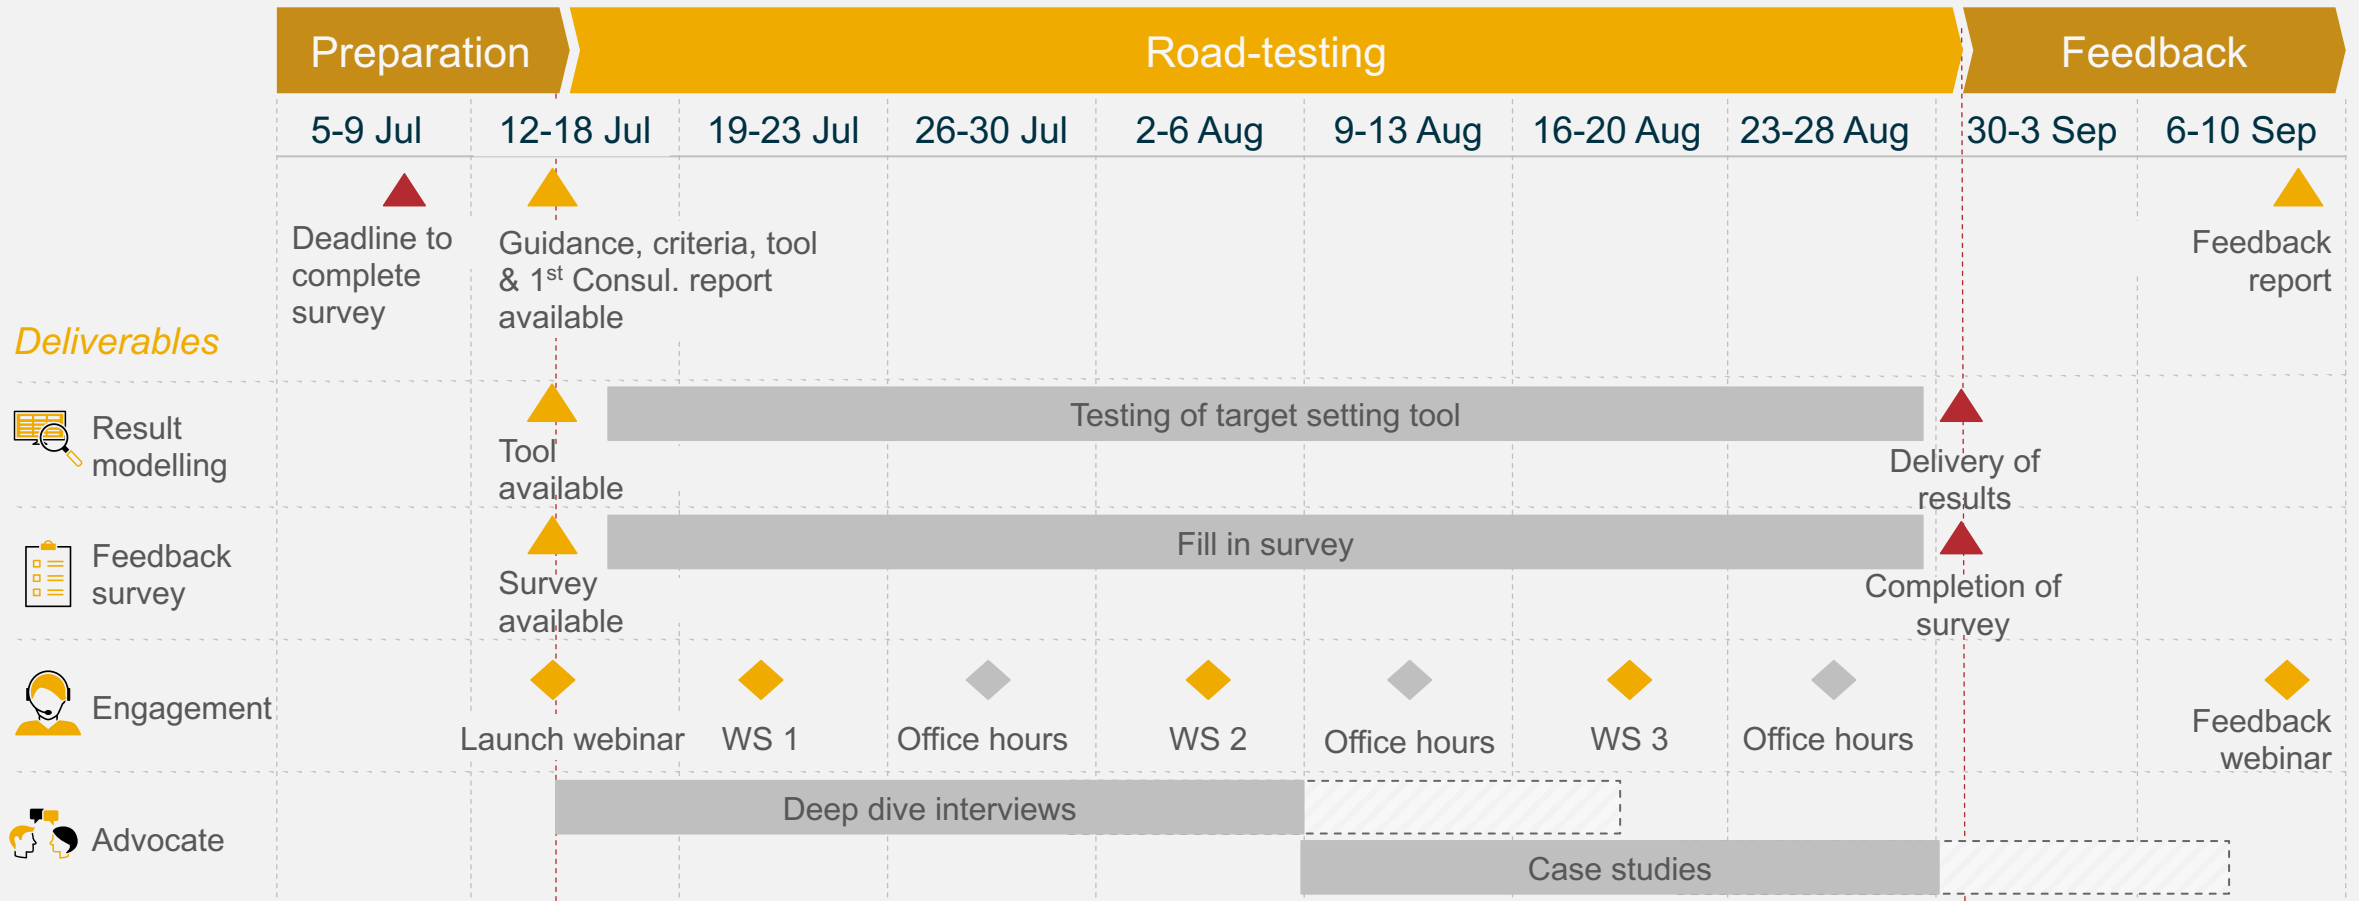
Preparation | Road-testing | Feedback

5-9 Jul | 12-18 Jul | 19-23 Jul | 26-30 Jul | 2-6 Aug | 9-13 Aug | 16-20 Aug | 23-28 Aug | 30-3 Sep | 6-10 Sep

Deliverables

Deadline to complete survey

Guidance, criteria, tool & $1^{st}$ Consul. report available

Feedback report

Result modelling

Tool available

Testing of target setting tool

Delivery of results

Feedback survey

Survey available

Fill in survey

Completion of survey

Engagement

Launch webinar

WS 1

Office hours

WS 2

Office hours

WS 3

Office hours

Feedback webinar

Advocate

Deep dive interviews

Case studies